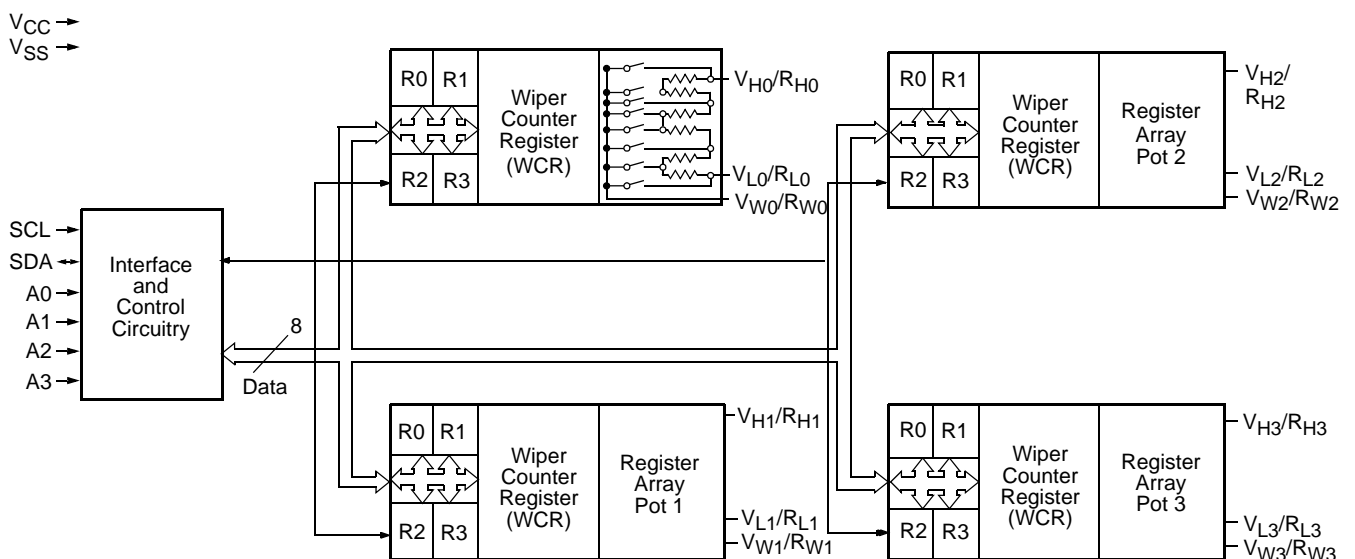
$V_{CC}$
$V_{SS}$

R0 R1
Wiper Counter Register (WCR)
R2 R3
$V_{H0}/R_{H0}$
$V_{L0}/R_{L0}$
$V_{W0}/R_{W0}$

R0 R1
Wiper Counter Register (WCR)
Register Array Pot 2
R2 R3
$V_{H2}/R_{H2}$
$V_{L2}/R_{L2}$
$V_{W2}/R_{W2}$

SCL
SDA
A0
A1
A2
A3
Interface and Control Circuitry
8
Data

R0 R1
Wiper Counter Register (WCR)
Register Array Pot 1
R2 R3
$V_{H1}/R_{H1}$
$V_{L1}/R_{L1}$
$V_{W1}/R_{W1}$

R0 R1
Wiper Counter Register (WCR)
Register Array Pot 3
R2 R3
$V_{H3}/R_{H3}$
$V_{L3}/R_{L3}$
$V_{W3}/R_{W3}$